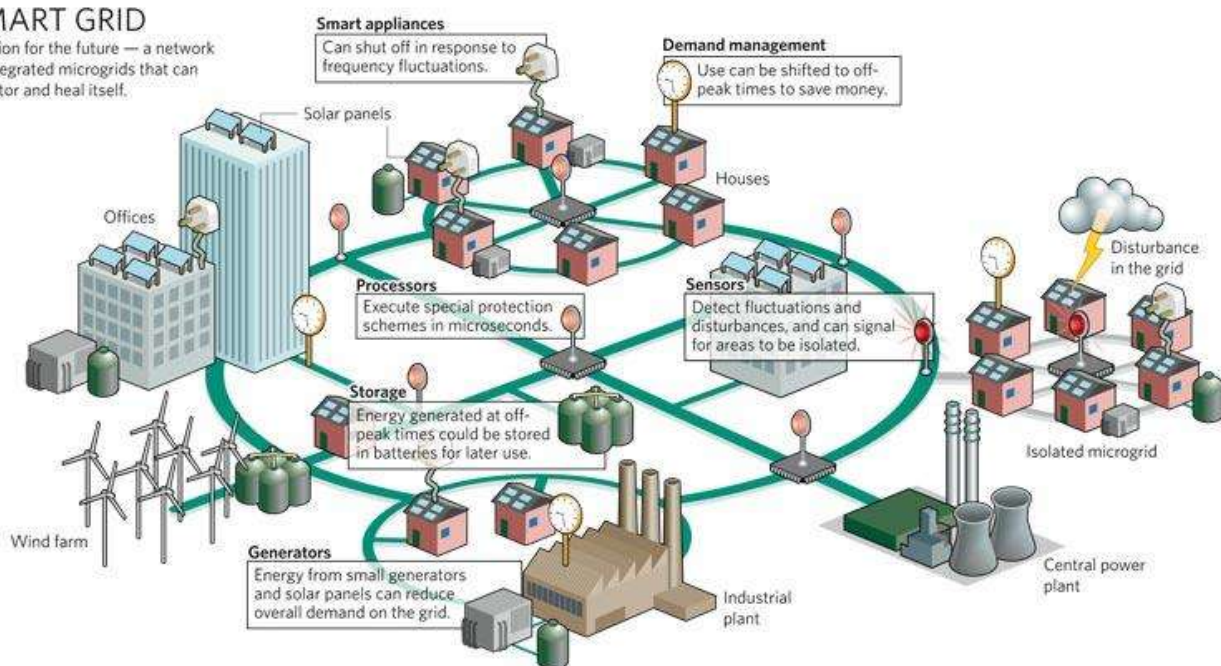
MART GRID
ion for the future — a network egrated microgrids that can tor and heal itself.

Smart appliances
Can shut off in response to frequency fluctuations.

Demand management
Use can be shifted to off-peak times to save money.

Solar panels

Houses

Offices

Disturbance in the grid

Processors
Execute special protection schemes in microseconds.

Sensors
Detect fluctuations and disturbances, and can signal for areas to be isolated.

Storage
Energy generated at off-peak times could be stored in batteries for later use.

Isolated microgrid

Wind farm

Generators
Energy from small generators and solar panels can reduce overall demand on the grid.

Industrial plant

Central power plant